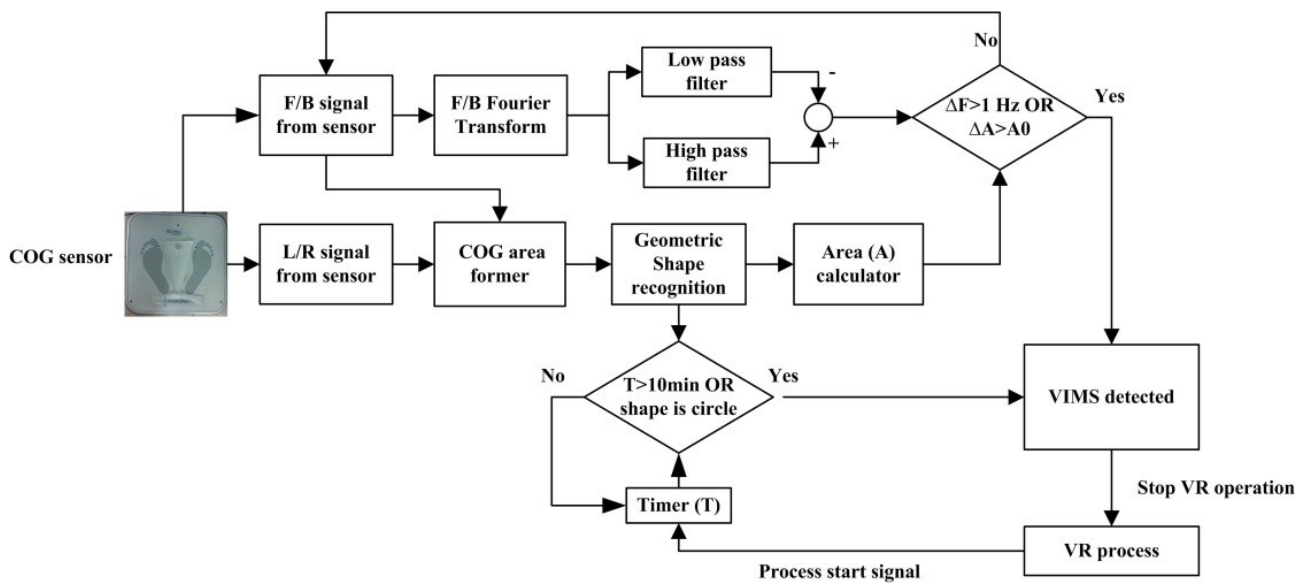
No

F/B signal from sensor

F/B Fourier Transform

Low pass filter

-

+

High pass filter

$\Delta F>1$ Hz OR $\Delta A>A0$

Yes

COG sensor

L/R signal from sensor

COG area former

Geometric Shape recognition

Area (A) calculator

No

T>10min OR shape is circle

Yes

VIMS detected

Timer (T)

Stop VR operation

VR process

Process start signal